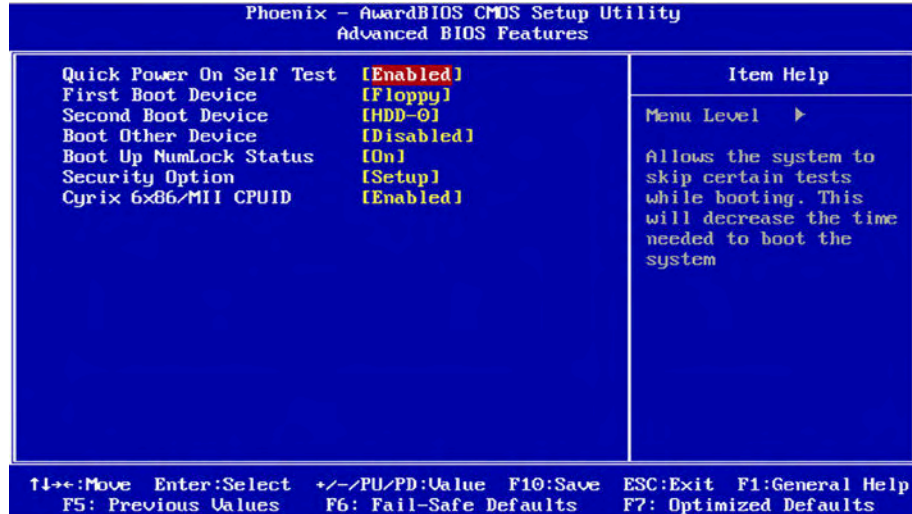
Phoenix - AwardBIOS CMOS Setup Utility
Advanced BIOS Features

Quick Power On Self Test [Enabled]
First Boot Device [Floppy]
Second Boot Device [HDD-0]
Boot Other Device [Disabled]
Boot Up NumLock Status [On]
Security Option [Setup]
Cyrix 6x86/MII CPUID [Enabled]

Item Help

Menu Level ▶

Allows the system to skip certain tests while booting. This will decrease the time needed to boot the system

↑↓→←:Move Enter:Select +/-/PU/PD:Value F10:Save ESC:Exit F1:General Help
F5: Previous Values F6: Fail-Safe Defaults F7: Optimized Defaults